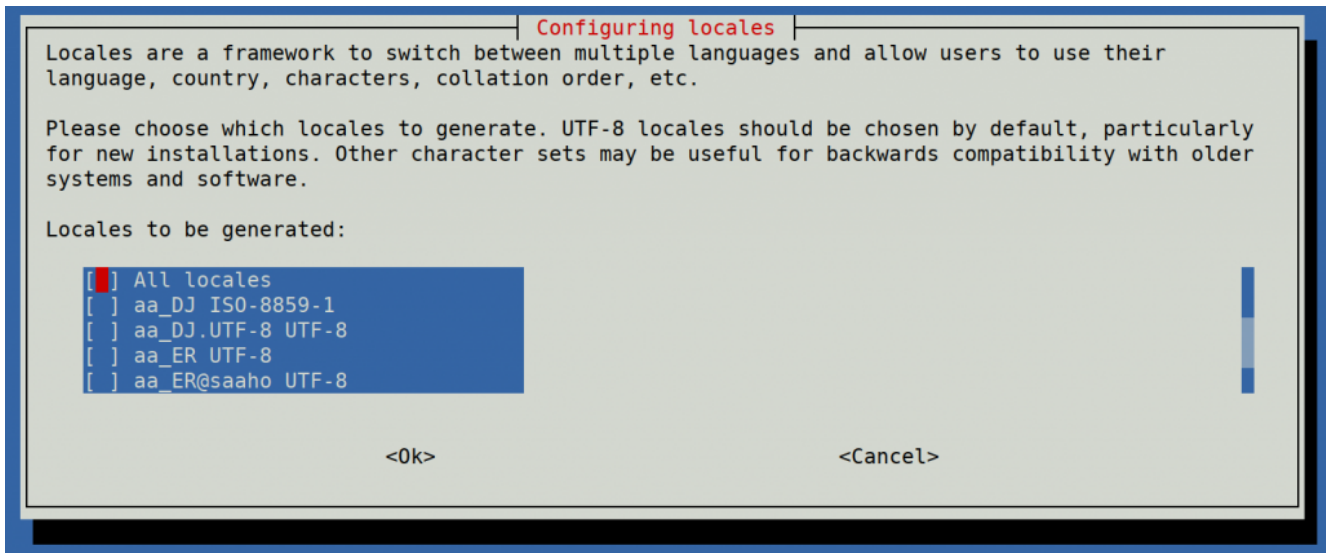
Configuring locales

Locales are a framework to switch between multiple languages and allow users to use their language, country, characters, collation order, etc.

Please choose which locales to generate. UTF-8 locales should be chosen by default, particularly for new installations. Other character sets may be useful for backwards compatibility with older systems and software.

Locales to be generated:

[ ] All locales
[ ] aa_DJ ISO-8859-1
[ ] aa_DJ.UTF-8 UTF-8
[ ] aa_ER UTF-8
[ ] aa_ER@saaho UTF-8

<Ok>

<Cancel>